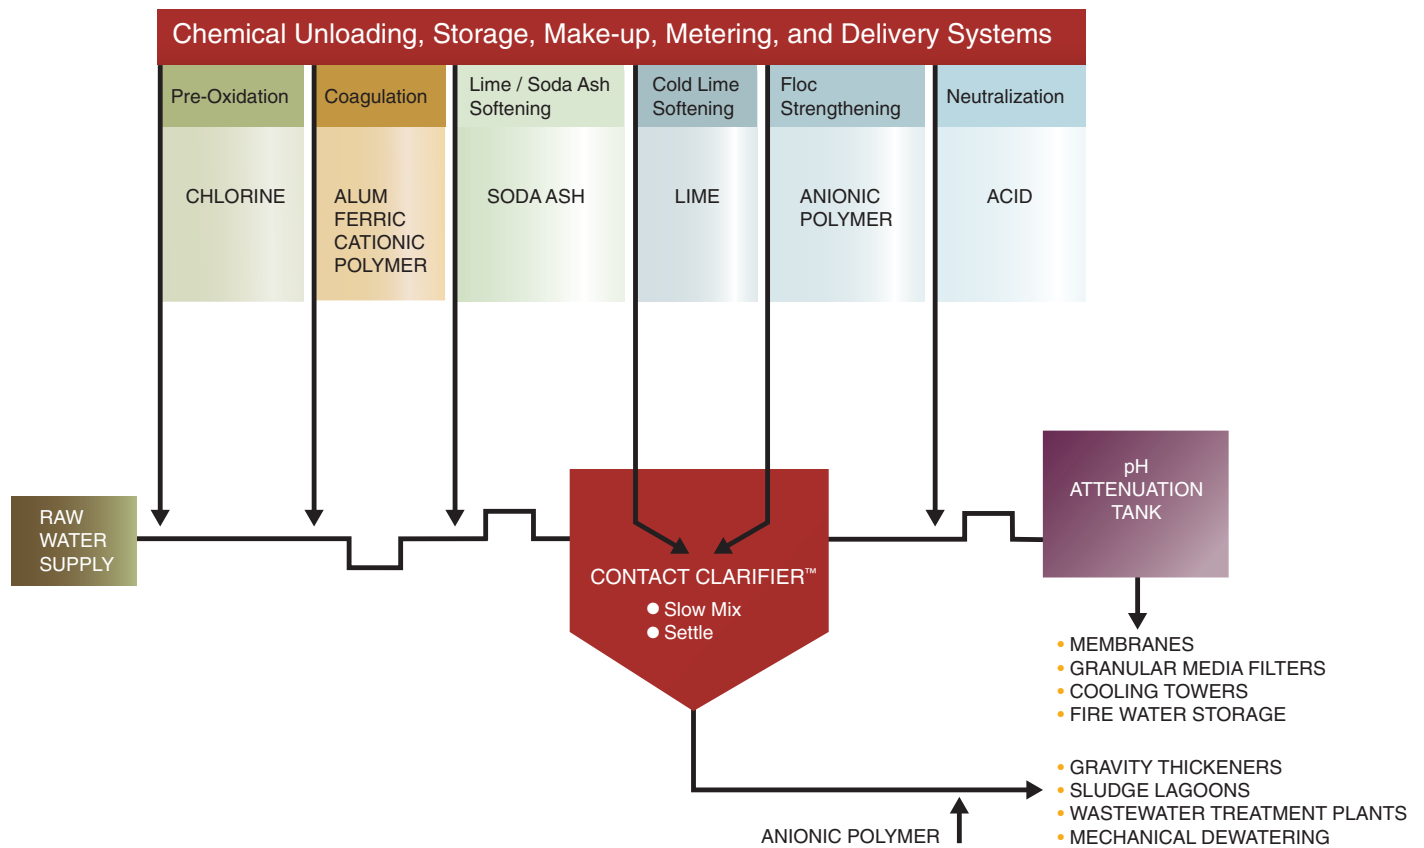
Chemical Unloading, Storage, Make-up, Metering, and Delivery Systems

Pre-Oxidation

CHLORINE

Coagulation

ALUM
FERRIC
CATIONIC
POLYMER

Lime / Soda Ash Softening

SODA ASH

Cold Lime Softening

LIME

Floc Strengthening

ANIONIC POLYMER

Neutralization

ACID

RAW WATER SUPPLY

CONTACT CLARIFIER™
• Slow Mix
• Settle

pH ATTENUATION TANK

• MEMBRANES
• GRANULAR MEDIA FILTERS
• COOLING TOWERS
• FIRE WATER STORAGE

• GRAVITY THICKENERS
• SLUDGE LAGOONS
• WASTEWATER TREATMENT PLANTS
• MECHANICAL DEWATERING

ANIONIC POLYMER